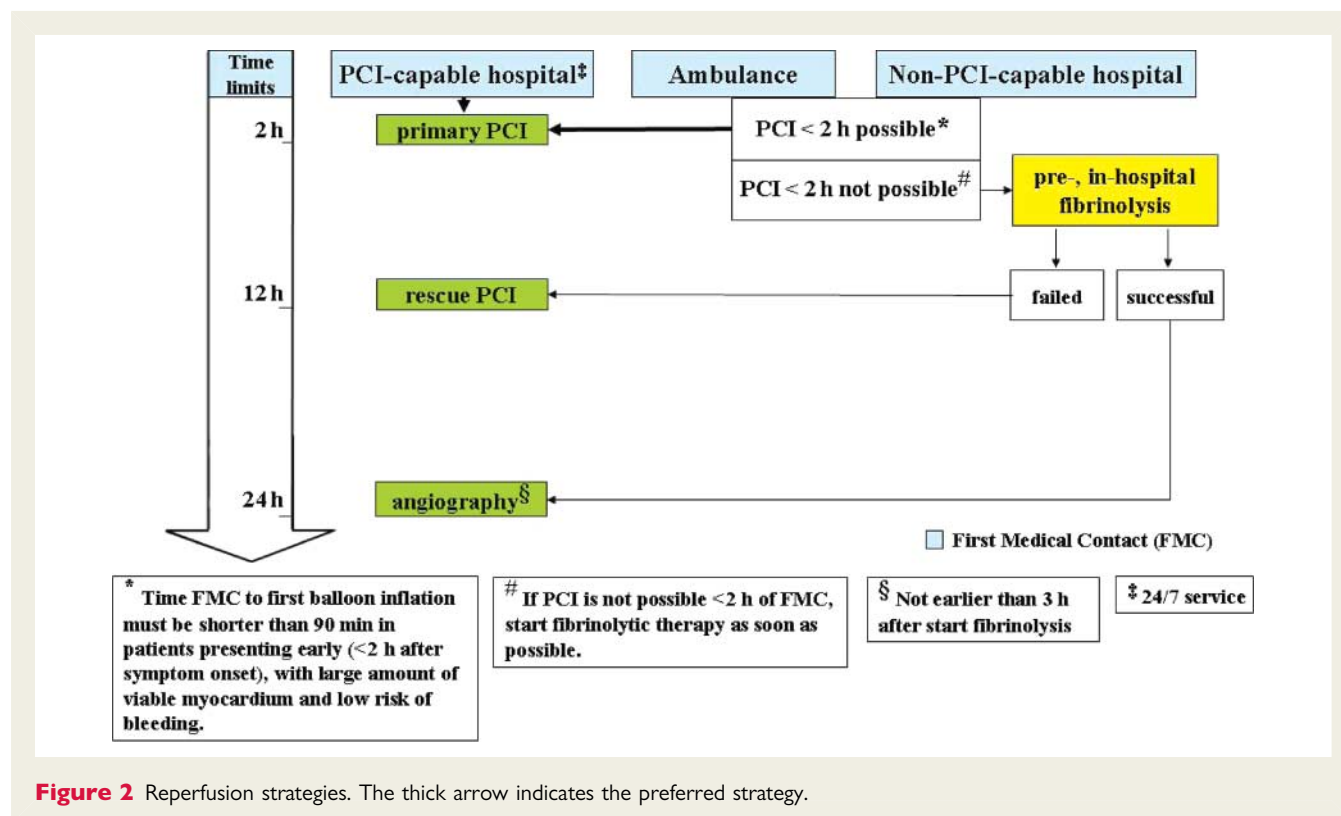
Time limits

PCI-capable hospital‡

Ambulance

Non-PCI-capable hospital

2 h

primary PCI

PCI < 2 h possible*

PCI < 2 h not possible#

pre-, in-hospital fibrinolysis

12 h

rescue PCI

failed

successful

24 h

angiography§

First Medical Contact (FMC)

* Time FMC to first balloon inflation must be shorter than 90 min in patients presenting early (<2 h after symptom onset), with large amount of viable myocardium and low risk of bleeding.

# If PCI is not possible <2 h of FMC, start fibrinolytic therapy as soon as possible.

§ Not earlier than 3 h after start fibrinolysis

‡ 24/7 service

Figure 2 Reperfusion strategies. The thick arrow indicates the preferred strategy.